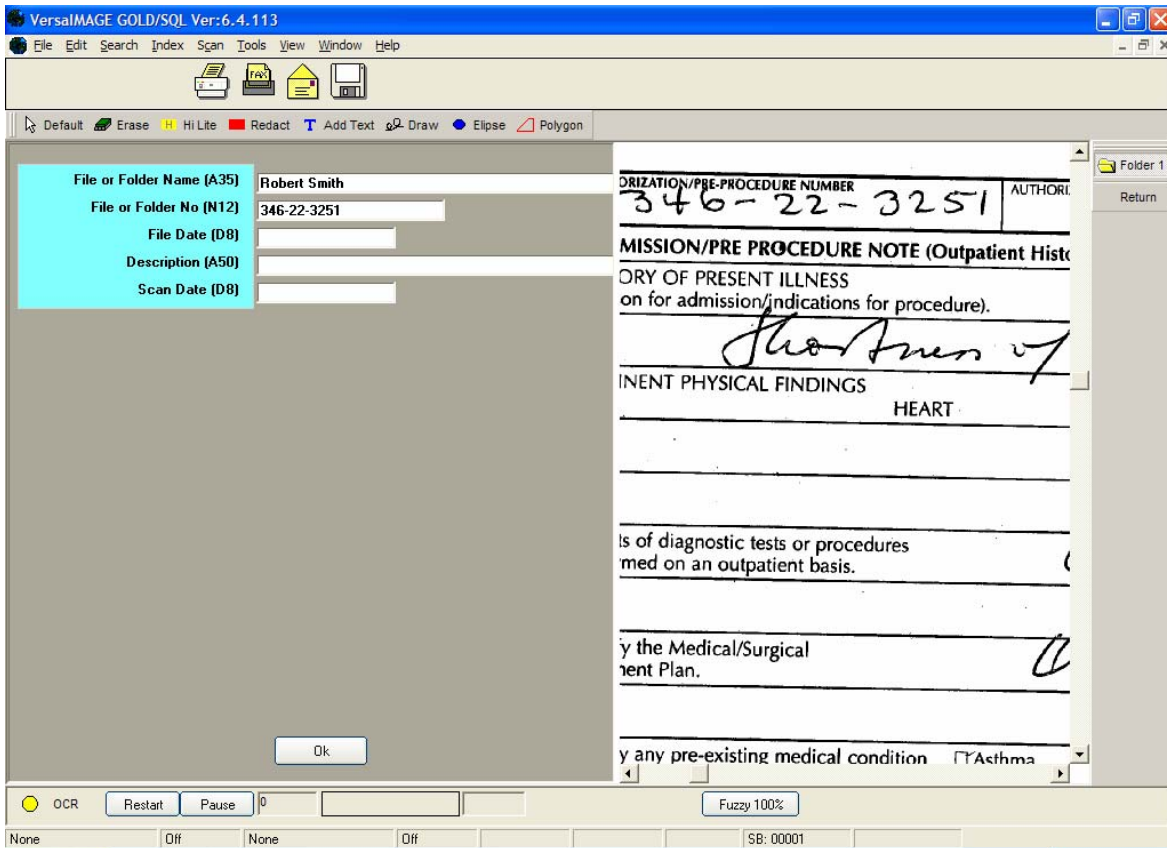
VersaIMAGE GOLD/SQL Ver:6.4.113

File Edit Search Index Scan Tools View Window Help

Default Erase Hi Lite Redact Add Text Draw Elipse Polygon

File or Folder Name (A35) Robert Smith
File or Folder No (N12) 346-22-3251
File Date (D8)
Description (A50)
Scan Date (D8)

Ok

ORIZATION/PRE-PROCEDURE NUMBER
346-22-3251
AUTHORI

MISSION/PRE PROCEDURE NOTE (Outpatient Histo

ORY OF PRESENT ILLNESS
on for admission/indications for procedure).

INENT PHYSICAL FINDINGS
HEART

ls of diagnostic tests or procedures
rmed on an outpatient basis.

y the Medical/Surgical
nent Plan.

y any pre-existing medical condition Asthma

Folder 1
Return

OCR Restart Pause 0 Fuzzy 100%

None Off None Off SB: 00001